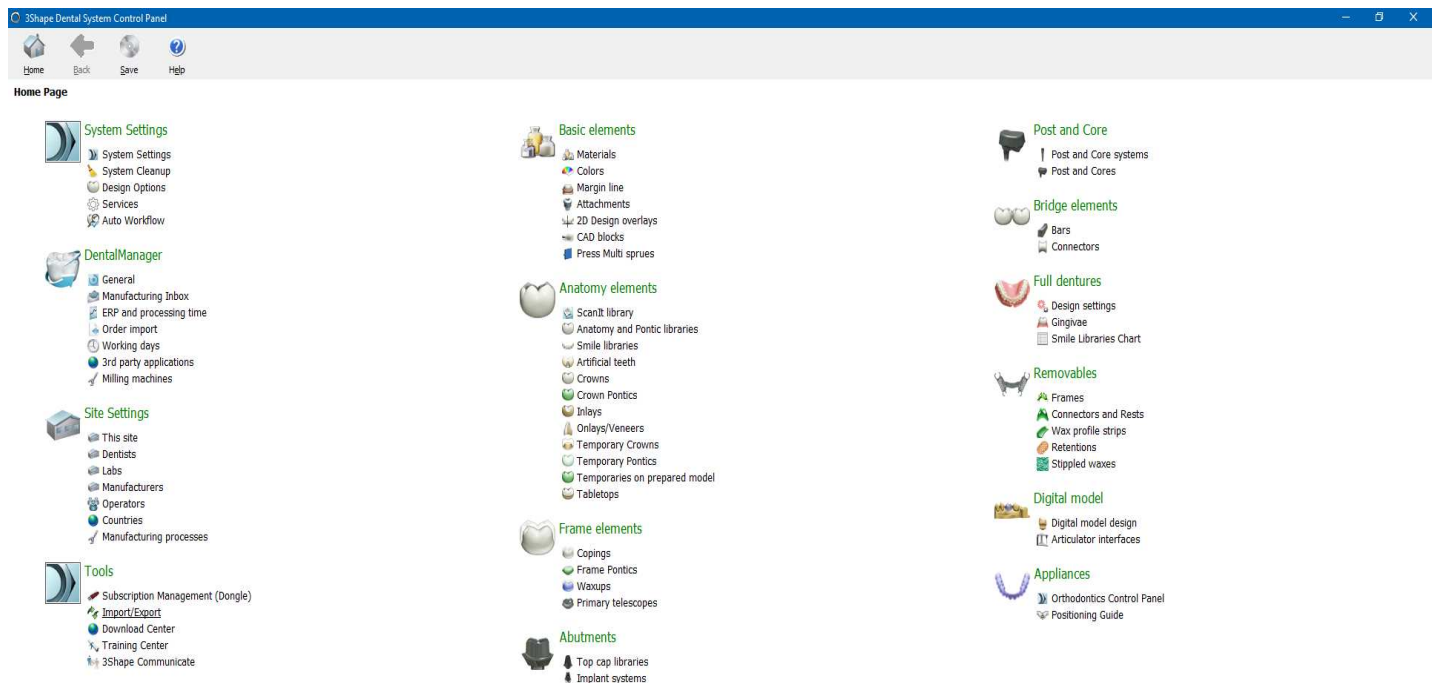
3Shape Dental System Control Panel

Home
Back
Save
Help

Home Page

System Settings
System Settings
System Cleanup
Design Options
Services
Auto Workflow

DentalManager
General
Manufacturing Inbox
ERP and processing time
Order import
Working days
3rd party applications
Milling machines

Site Settings
This site
Dentists
Labs
Manufacturers
Operators
Countries
Manufacturing processes

Tools
Subscription Management (Dongle)
Import/Export
Download Center
Training Center
3Shape Communicate

Basic elements
Materials
Colors
Margin line
Attachments
2D Design overlays
CAD blocks
Press Multi sprues

Anatomy elements
ScanIt library
Anatomy and Pontic libraries
Smile libraries
Artificial teeth
Crowns
Crown Pontics
Inlays
Onlays/Veneers
Temporary Crowns
Temporary Pontics
Temporaries on prepared model
Tabletops

Frame elements
Copings
Frame Pontics
Waxups
Primary telescopes

Abutments
Top cap libraries
Implant systems

Post and Core
Post and Core systems
Post and Cores

Bridge elements
Bars
Connectors

Full dentures
Design settings
Gingivae
Smile Libraries Chart

Removables
Frames
Connectors and Rests
Wax profile strips
Retentions
Stippled waxes

Digital model
Digital model design
Articulator interfaces

Appliances
Orthodontics Control Panel
Positioning Guide